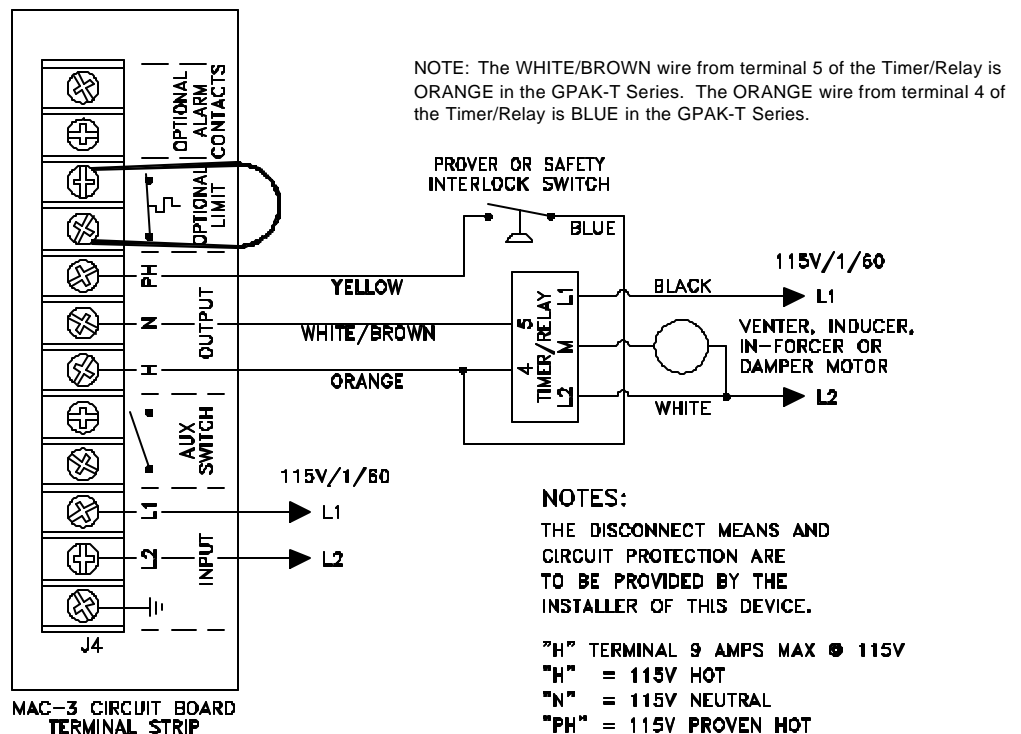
NOTE: The WHITE/BROWN wire from terminal 5 of the Timer/Relay is ORANGE in the GPAK-T Series. The ORANGE wire from terminal 4 of the Timer/Relay is BLUE in the GPAK-T Series.

OPTIONAL ALARM CONTACTS

OPTIONAL LIMIT

PH

N

H

OUTPUT

AUX SWITCH

L1

L2

INPUT

J4

MAC–3 CIRCUIT BOARD TERMINAL STRIP

PROVER OR SAFETY INTERLOCK SWITCH

BLUE

YELLOW

WHITE/BROWN

ORANGE

5

4

TIMER/RELAY

L1

M

L2

BLACK

WHITE

115V/1/60

L1

L2

VENTER, INDUCER, IN–FORCER OR DAMPER MOTOR

115V/1/60

L1

L2

NOTES:

THE DISCONNECT MEANS AND CIRCUIT PROTECTION ARE TO BE PROVIDED BY THE INSTALLER OF THIS DEVICE.

"H" TERMINAL 9 AMPS MAX @ 115V
"H" = 115V HOT
"N" = 115V NEUTRAL
"PH" = 115V PROVEN HOT